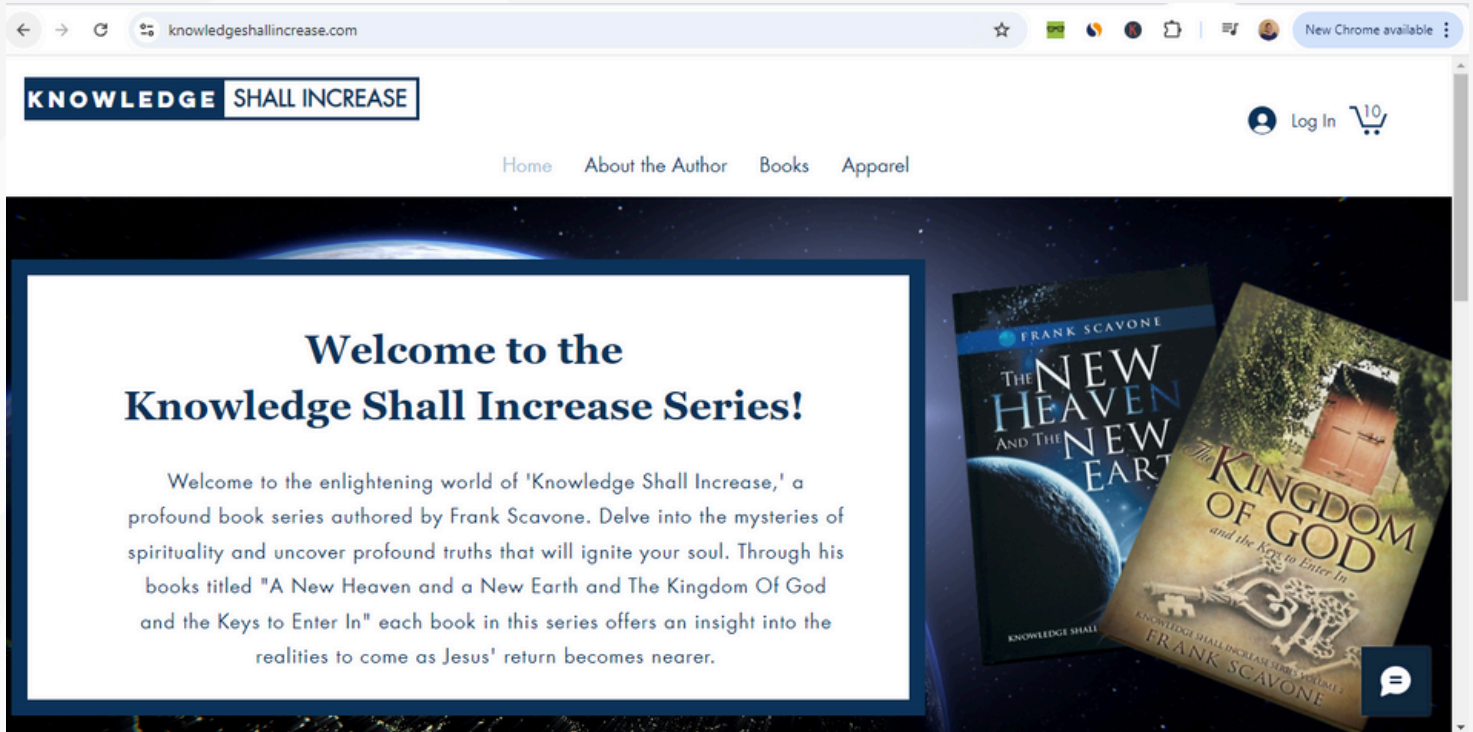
knowledgeshallincrease.com

New Chrome available

KNOWLEDGE SHALL INCREASE

Log In 10

Home About the Author Books Apparel

Welcome to the Knowledge Shall Increase Series!

Welcome to the enlightening world of 'Knowledge Shall Increase,' a profound book series authored by Frank Scavone. Delve into the mysteries of spirituality and uncover profound truths that will ignite your soul. Through his books titled "A New Heaven and a New Earth and The Kingdom Of God and the Keys to Enter In" each book in this series offers an insight into the realities to come as Jesus' return becomes nearer.

FRANK SCAVONE
THE NEW HEAVEN AND THE NEW EART
KNOWLEDGE SHALL

The KINGDOM OF GOD and the Keys to Enter In
KNOWLEDGE SHALL INCREASE SERIES VOLUME 2
FRANK SCAVONE